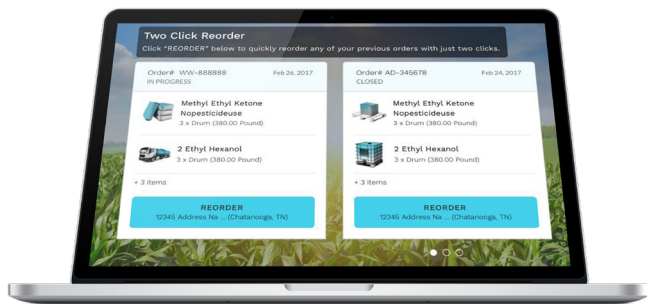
Two Click Reorder

Click "REORDER" below to quickly reorder any of your previous orders with just two clicks.

Order# WW-888888
Feb 26, 2017
IN PROGRESS

Methyl Ethyl Ketone Nopesticideuse
3 x Drum (380.00 Pound)

2 Ethyl Hexanol
3 x Drum (380.00 Pound)

+ 3 items

REORDER
12345 Address Na ... (Chatanooga, TN)

Order# AD-345678
Feb 24, 2017
CLOSED

Methyl Ethyl Ketone Nopesticideuse
3 x Drum (380.00 Pound)

2 Ethyl Hexanol
3 x Drum (380.00 Pound)

+ 3 items

REORDER
12345 Address Na ... (Chatanooga, TN)